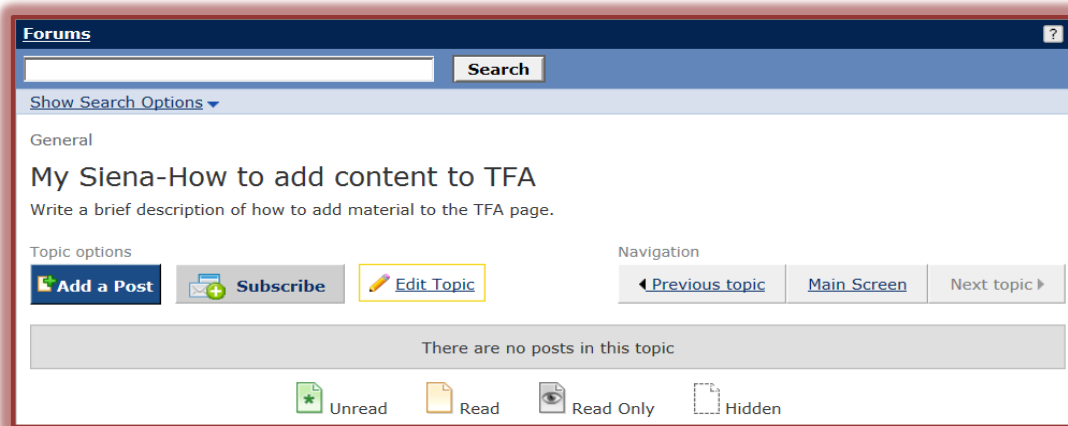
Forums

?

Search

Show Search Options

General

My Siena-How to add content to TFA

Write a brief description of how to add material to the TFA page.

Topic options

Add a Post

Subscribe

Edit Topic

Navigation

Previous topic

Main Screen

Next topic

There are no posts in this topic

Unread

Read

Read Only

Hidden